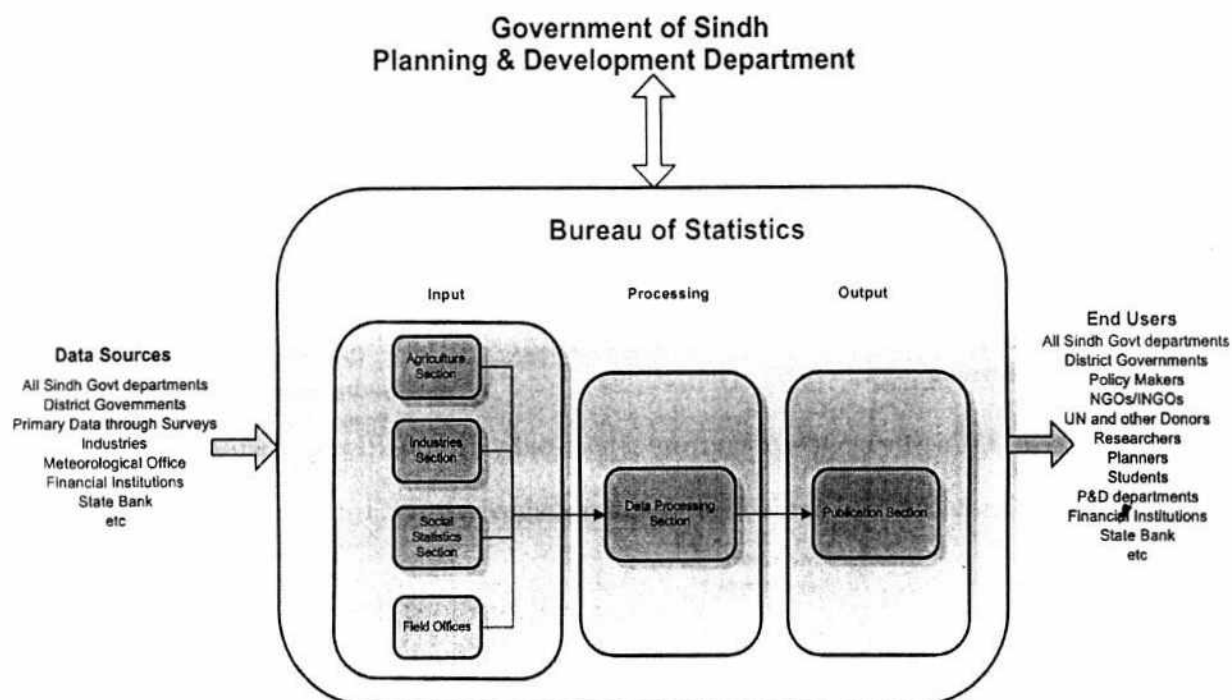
Government of Sindh
Planning & Development Department

Bureau of Statistics

Input

Processing

Output

Data Sources
All Sindh Govt departments
District Governments
Primary Data through Surveys
Industries
Meteorological Office
Financial Institutions
State Bank
etc

Agriculture Section

Industries Section

Social Statistics Section

Field Offices

Data Processing Section

Publication Section

End Users
All Sindh Govt departments
District Governments
Policy Makers
NGOs/INGOs
UN and other Donors
Researchers
Planners
Students
P&D departments
Financial Institutions
State Bank
etc